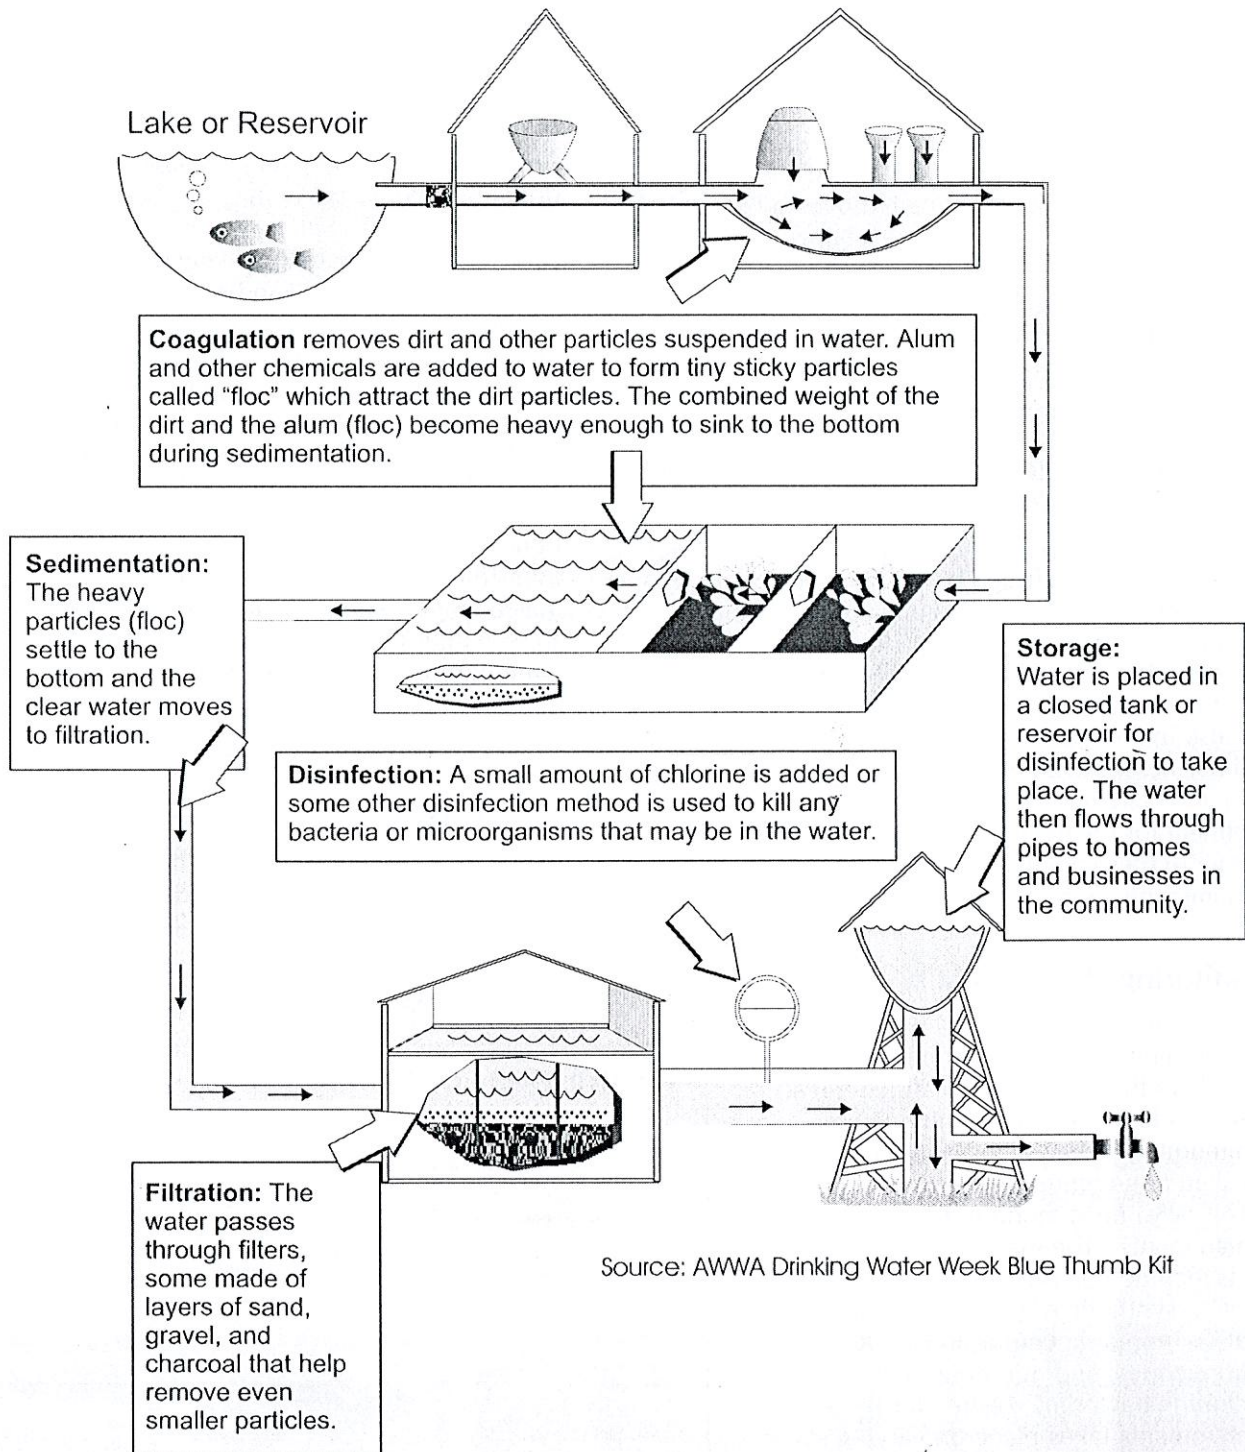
Lake or Reservoir

Coagulation removes dirt and other particles suspended in water. Alum and other chemicals are added to water to form tiny sticky particles called "floc" which attract the dirt particles. The combined weight of the dirt and the alum (floc) become heavy enough to sink to the bottom during sedimentation.

Sedimentation: The heavy particles (floc) settle to the bottom and the clear water moves to filtration.

Storage: Water is placed in a closed tank or reservoir for disinfection to take place. The water then flows through pipes to homes and businesses in the community.

Disinfection: A small amount of chlorine is added or some other disinfection method is used to kill any bacteria or microorganisms that may be in the water.

Filtration: The water passes through filters, some made of layers of sand, gravel, and charcoal that help remove even smaller particles.

Source: AWWA Drinking Water Week Blue Thumb Kit